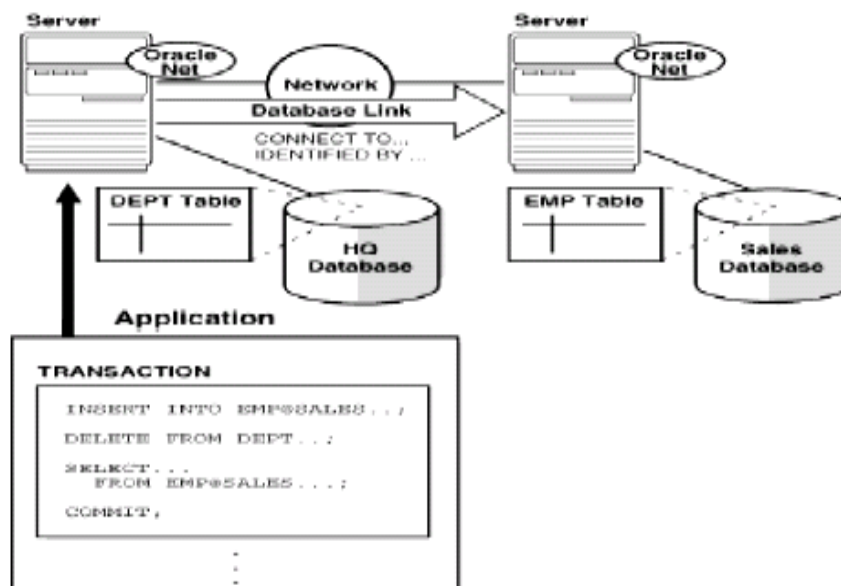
Server

Oracle Net

Network

Database Link

CONNECT TO...
IDENTIFIED BY ...

Server

Oracle Net

DEPT Table

HQ Database

EMP Table

Sales Database

Application

TRANSACTION

INSERT INTO EMP@SALES..;

DELETE FROM DEPT..;

SELECT...
FROM EMP@SALES...;

COMMIT;

.
.
.